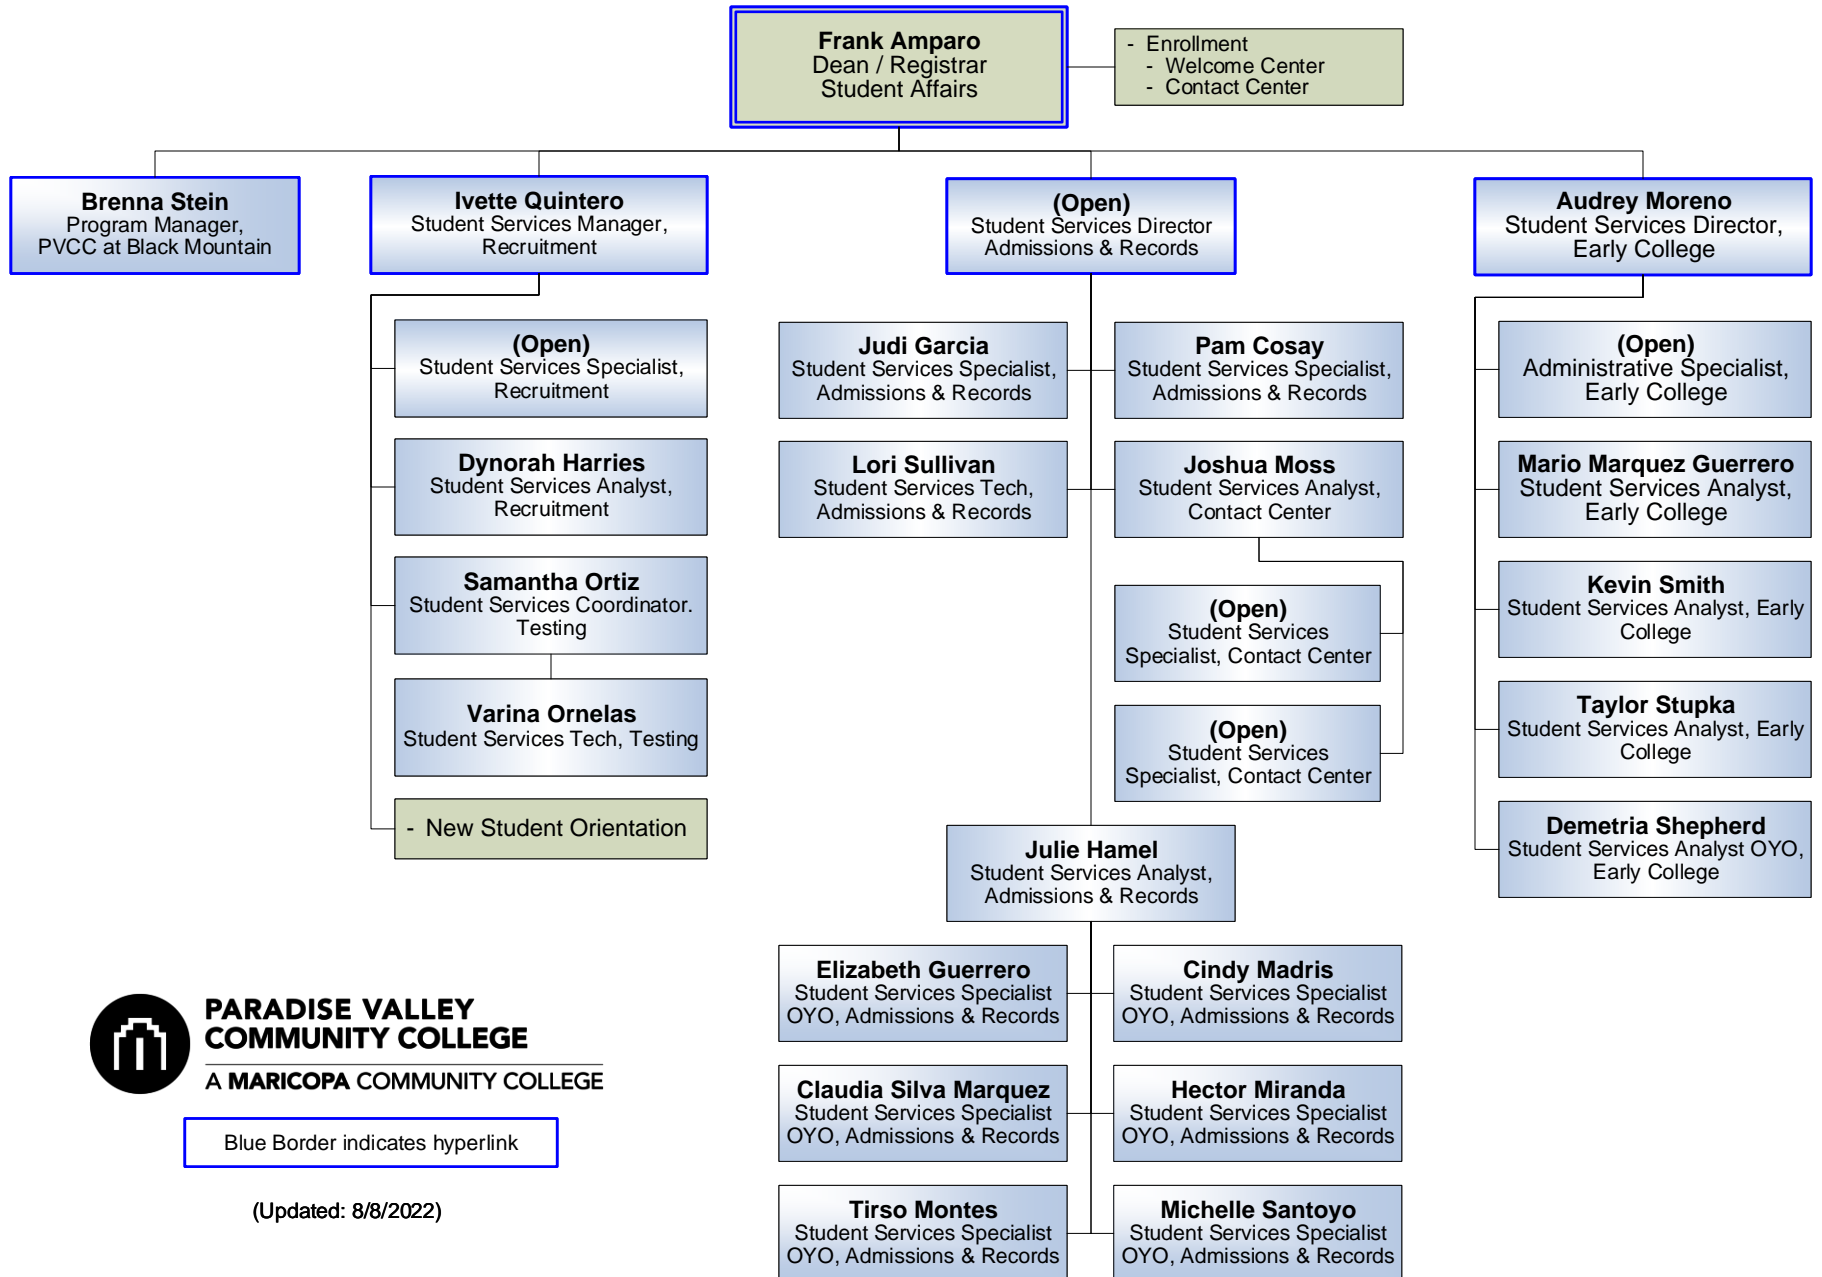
**Frank Amparo**
Dean / Registrar
Student Affairs

- Enrollment
- Welcome Center
- Contact Center

**Brenna Stein**
Program Manager,
PVCC at Black Mountain

**Ivette Quintero**
Student Services Manager,
Recruitment

**(Open)**
Student Services Director
Admissions & Records

**Audrey Moreno**
Student Services Director,
Early College

**(Open)**
Student Services Specialist,
Recruitment

**Dynorah Harries**
Student Services Analyst,
Recruitment

**Samantha Ortiz**
Student Services Coordinator.
Testing

**Varina Ornelas**
Student Services Tech, Testing

- New Student Orientation

**Judi Garcia**
Student Services Specialist,
Admissions & Records

**Pam Cosay**
Student Services Specialist,
Admissions & Records

**Lori Sullivan**
Student Services Tech,
Admissions & Records

**Joshua Moss**
Student Services Analyst,
Contact Center

**(Open)**
Student Services
Specialist, Contact Center

**(Open)**
Student Services
Specialist, Contact Center

**Julie Hamel**
Student Services Analyst,
Admissions & Records

**Elizabeth Guerrero**
Student Services Specialist
OYO, Admissions & Records

**Cindy Madris**
Student Services Specialist
OYO, Admissions & Records

**Claudia Silva Marquez**
Student Services Specialist
OYO, Admissions & Records

**Hector Miranda**
Student Services Specialist
OYO, Admissions & Records

**Tirso Montes**
Student Services Specialist
OYO, Admissions & Records

**Michelle Santoyo**
Student Services Specialist
OYO, Admissions & Records

**(Open)**
Administrative Specialist,
Early College

**Mario Marquez Guerrero**
Student Services Analyst,
Early College

**Kevin Smith**
Student Services Analyst, Early
College

**Taylor Stupka**
Student Services Analyst, Early
College

**Demetria Shepherd**
Student Services Analyst OYO,
Early College

PARADISE VALLEY
COMMUNITY COLLEGE
A MARICOPA COMMUNITY COLLEGE

Blue Border indicates hyperlink

(Updated: 8/8/2022)